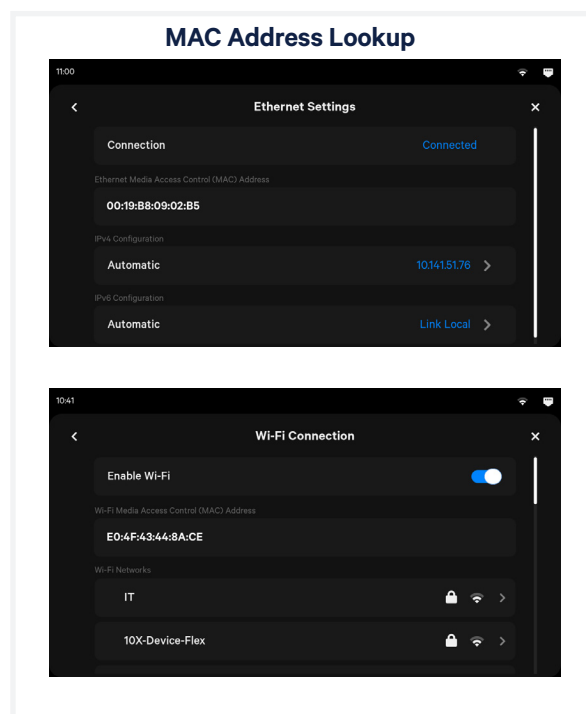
MAC Address Lookup

11:00

Ethernet Settings

Connection Connected

Ethernet Media Access Control (MAC) Address

00:19:B8:09:02:B5

IPv4 Configuration

Automatic 10.141.51.76

IPv6 Configuration

Automatic Link Local

10:41

Wi-Fi Connection

Enable Wi-Fi

Wi-Fi Media Access Control (MAC) Address

E0:4F:43:44:8A:CE

Wi-Fi Networks

IT

10X-Device-Flex